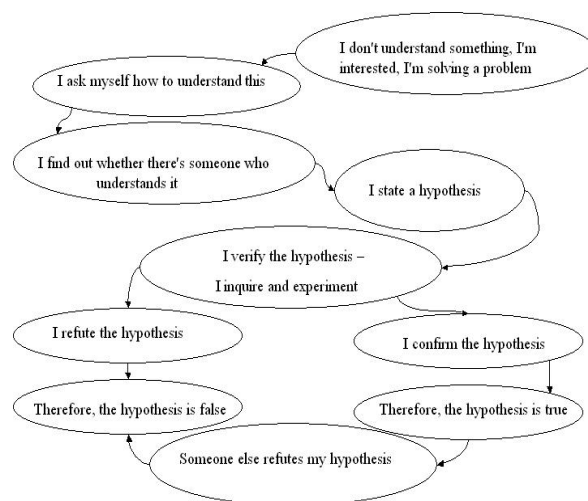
I don't understand something, I'm interested, I'm solving a problem

I ask myself how to understand this

I find out whether there's someone who understands it

I state a hypothesis

I verify the hypothesis –
I inquire and experiment

I refute the hypothesis

I confirm the hypothesis

Therefore, the hypothesis is false

Therefore, the hypothesis is true

Someone else refutes my hypothesis